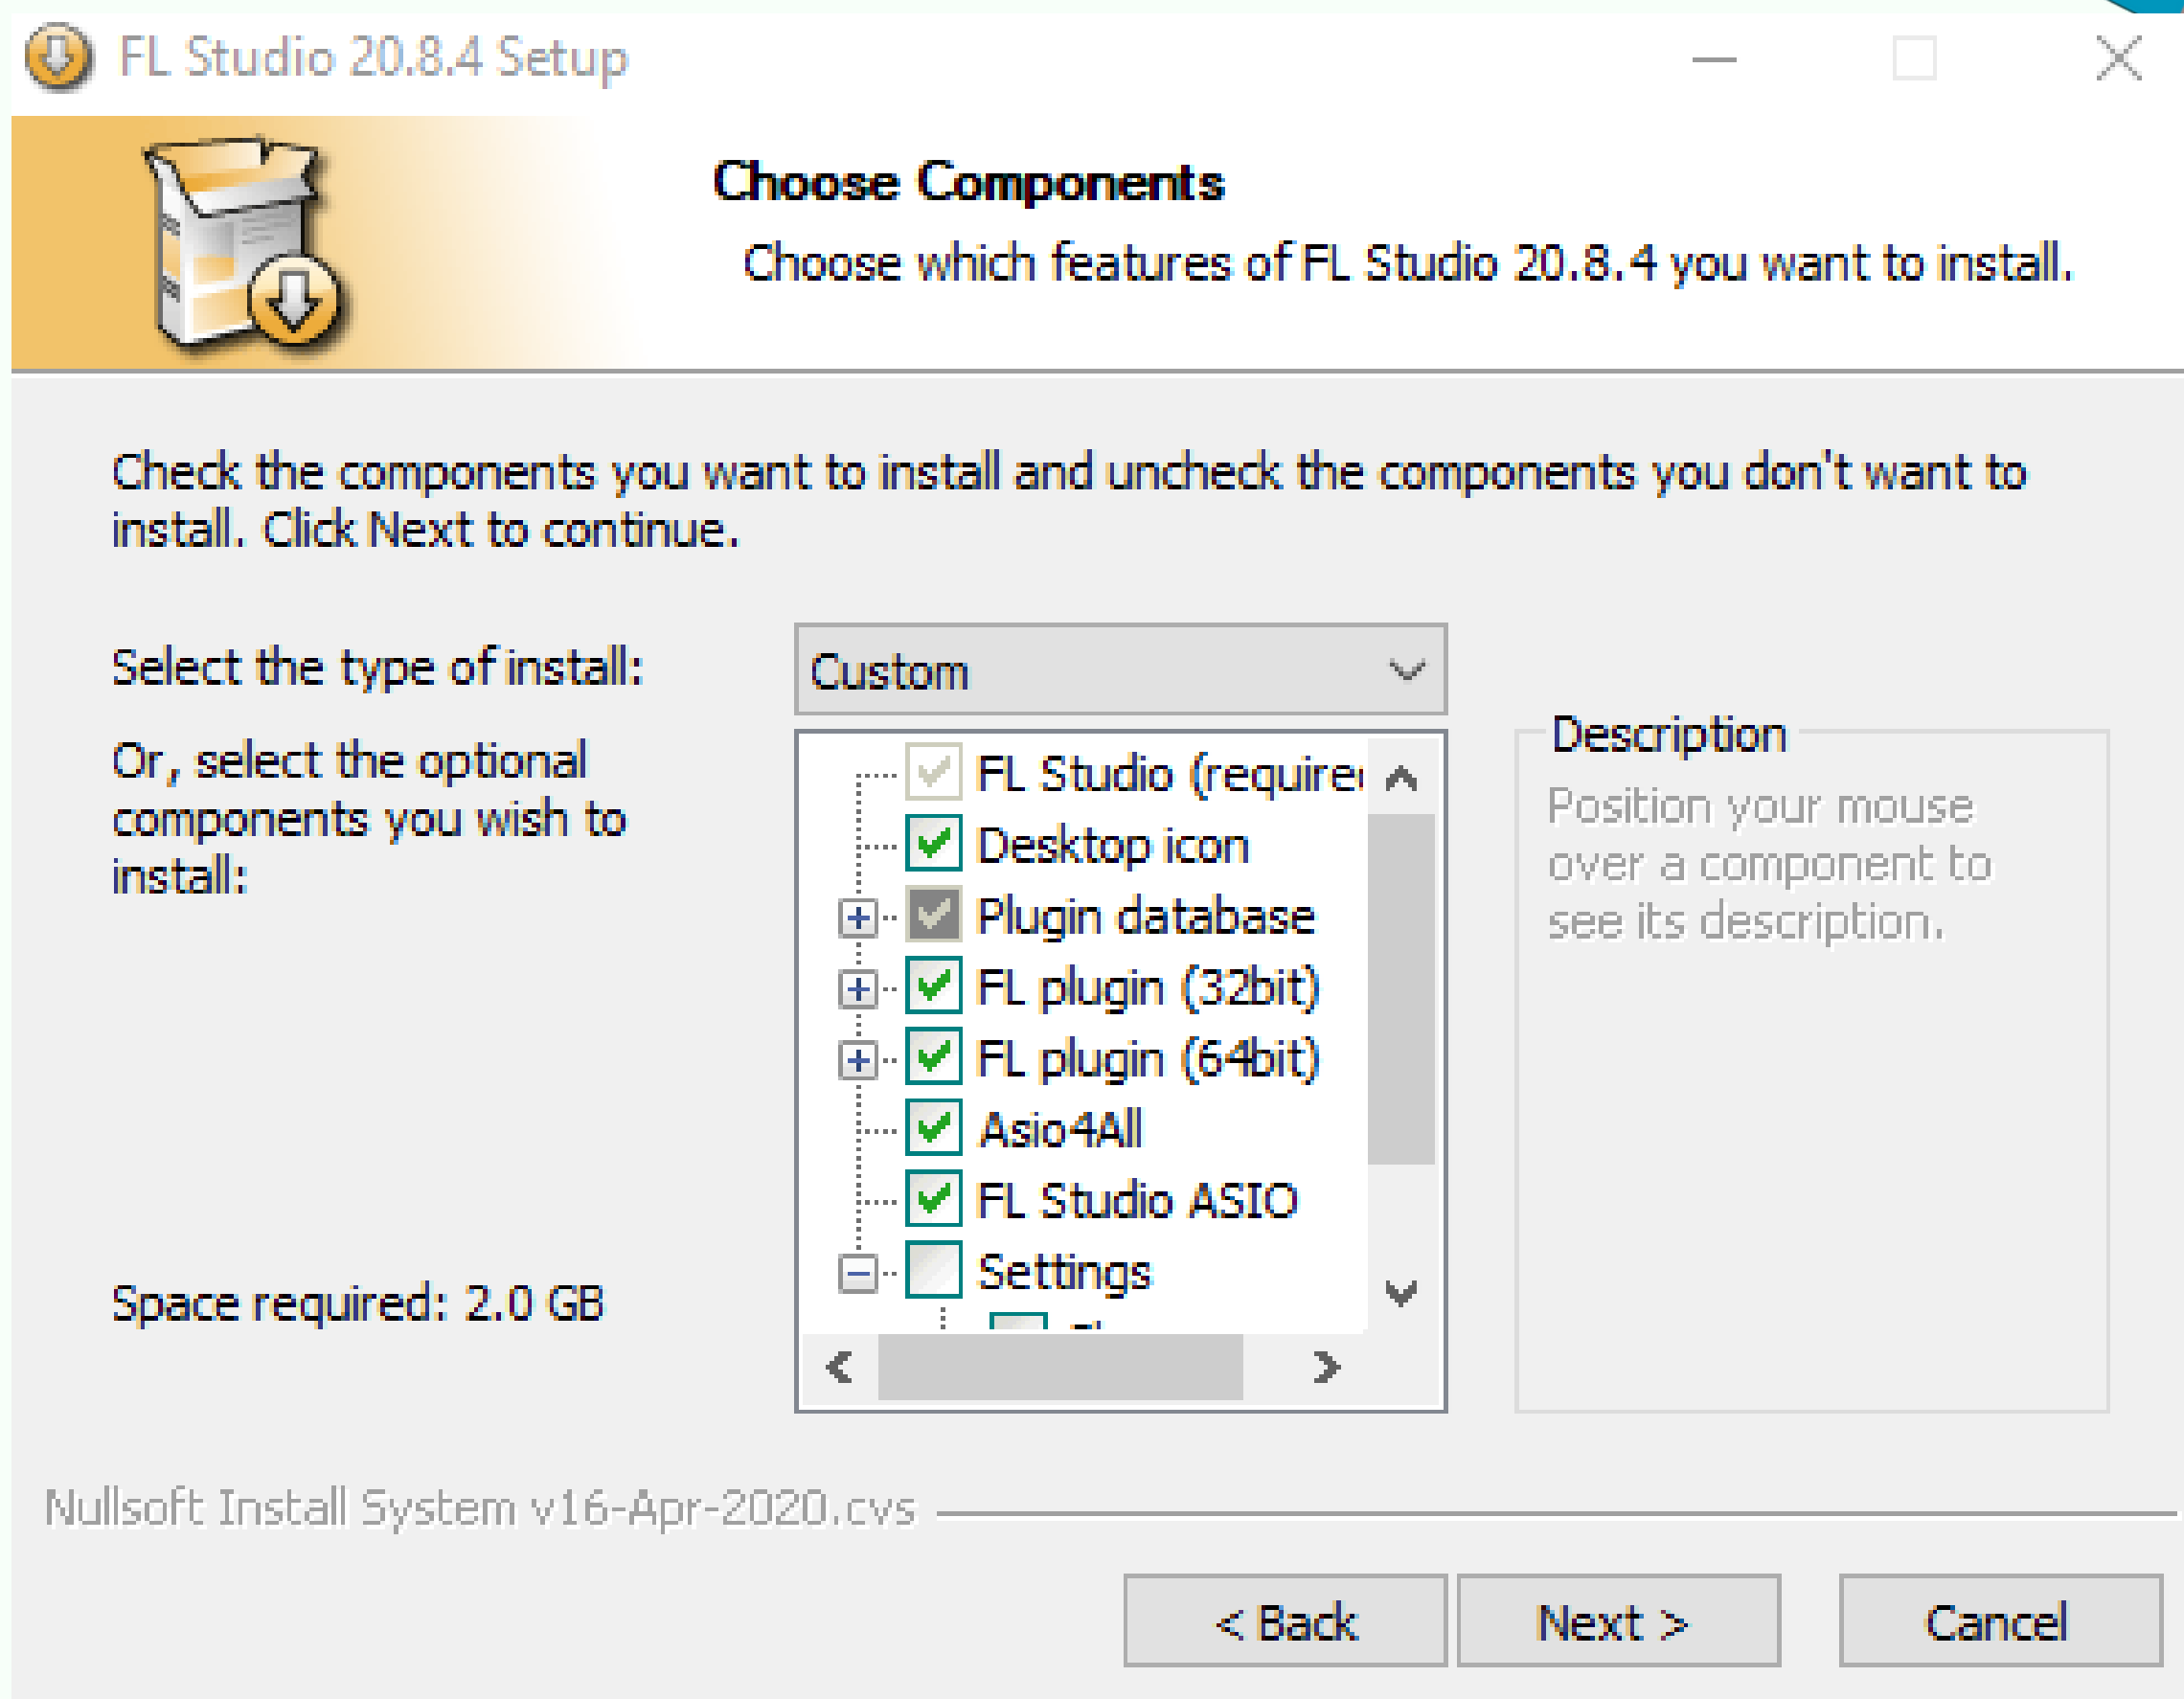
FL Studio 20.8.4 Setup

Choose Components

Choose which features of FL Studio 20.8.4 you want to install.

Check the components you want to install and uncheck the components you don't want to install. Click Next to continue.

Select the type of install:

Custom

Or, select the optional components you wish to install:

FL Studio (require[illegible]
Desktop icon
Plugin database
FL plugin (32bit)
FL plugin (64bit)
Asio4All
FL Studio ASIO
Settings
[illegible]

Description

Position your mouse over a component to see its description.

Space required: 2.0 GB

Nullsoft Install System v16-Apr-2020.cvs

< Back

Next >

Cancel